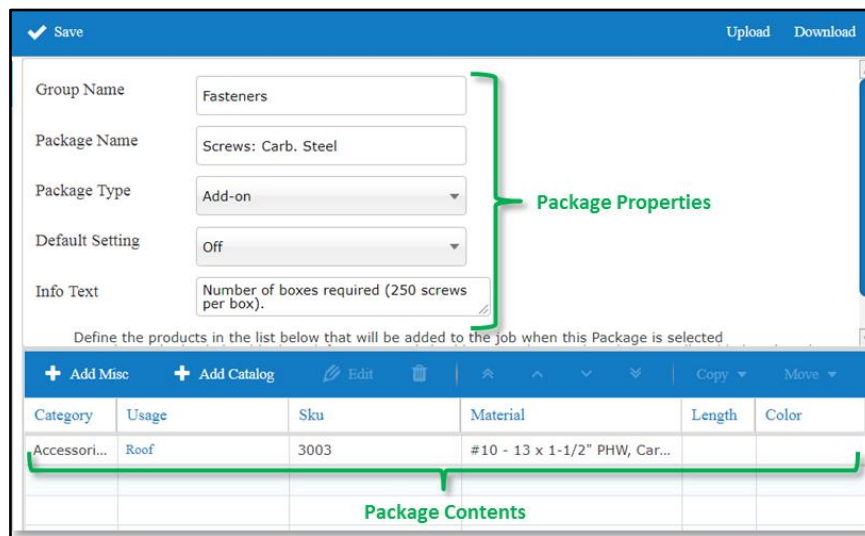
Save

Upload Download

Group Name
Fasteners

Package Name
Screws: Carb. Steel

Package Type
Add-on

Default Setting
Off

Info Text
Number of boxes required (250 screws per box).

Package Properties

Define the products in the list below that will be added to the job when this Package is selected

Add Misc
Add Catalog
Edit
Copy
Move

| Category | Usage | Sku | Material | Length | Color |
|---|---|---|---|---|---|
| Accessori... | Roof | 3003 | #10 - 13 x 1-1/2" PHW, Car... | | |
| | | | | | |
| | | | | | |

Package Contents